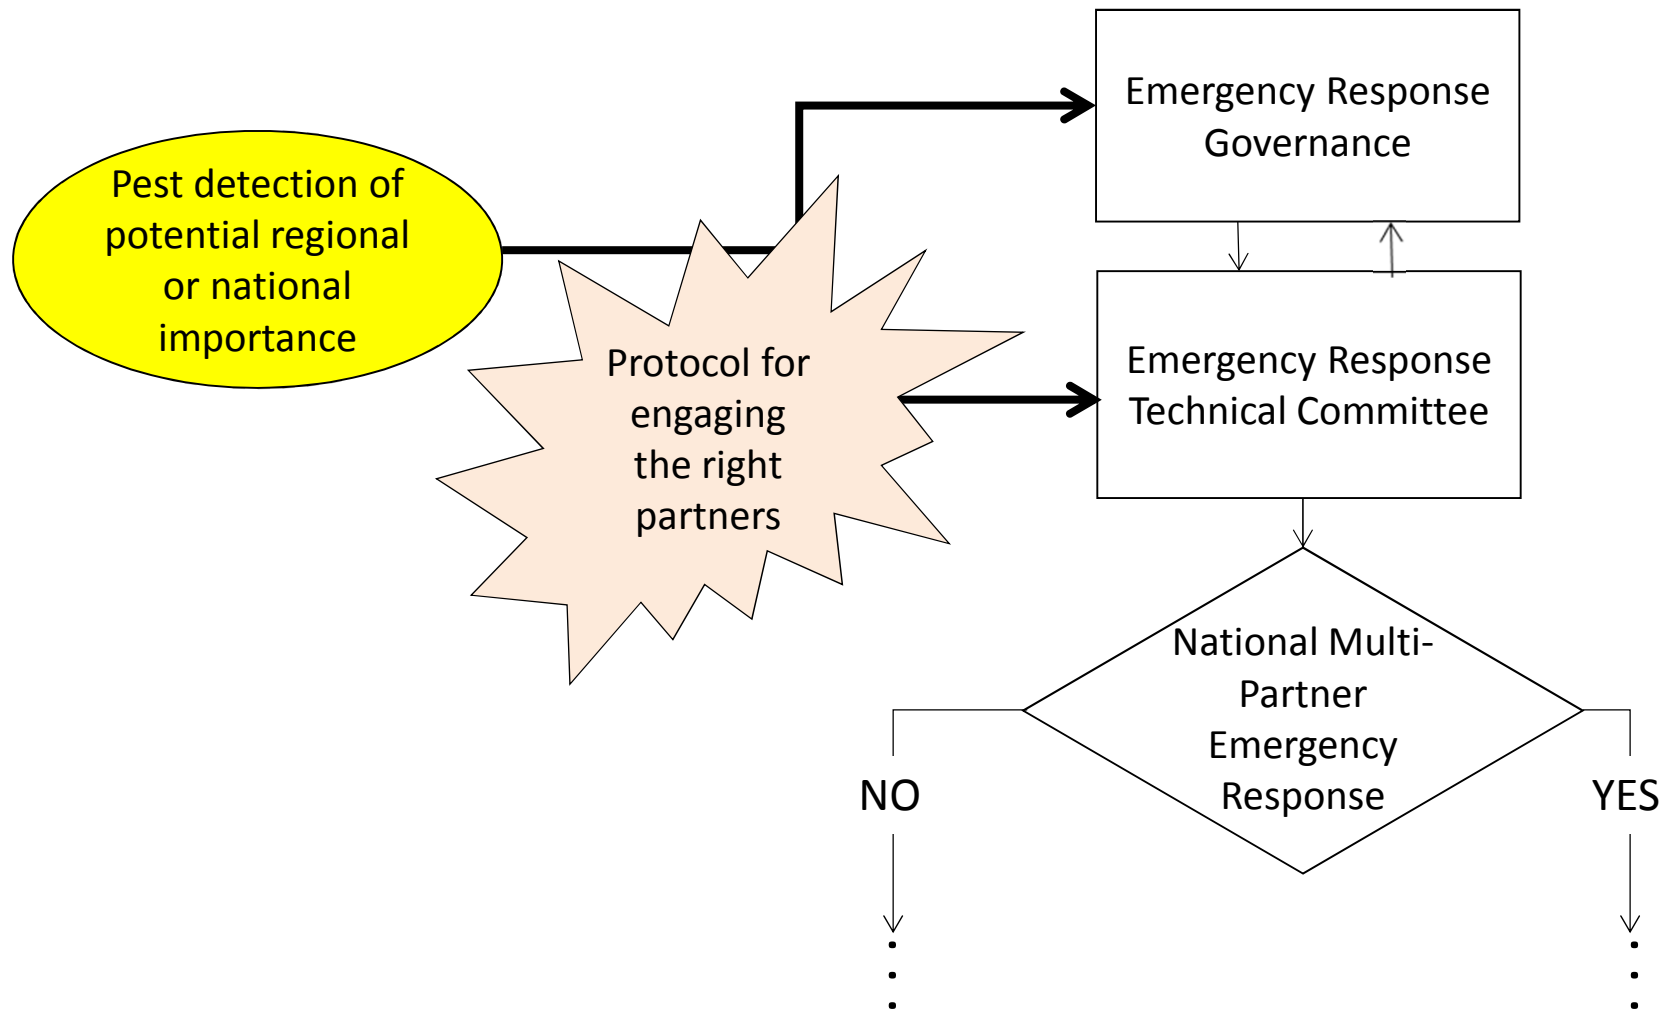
Pest detection of potential regional or national importance

Protocol for engaging the right partners

Emergency Response Governance

Emergency Response Technical Committee

National Multi-Partner Emergency Response

NO

YES